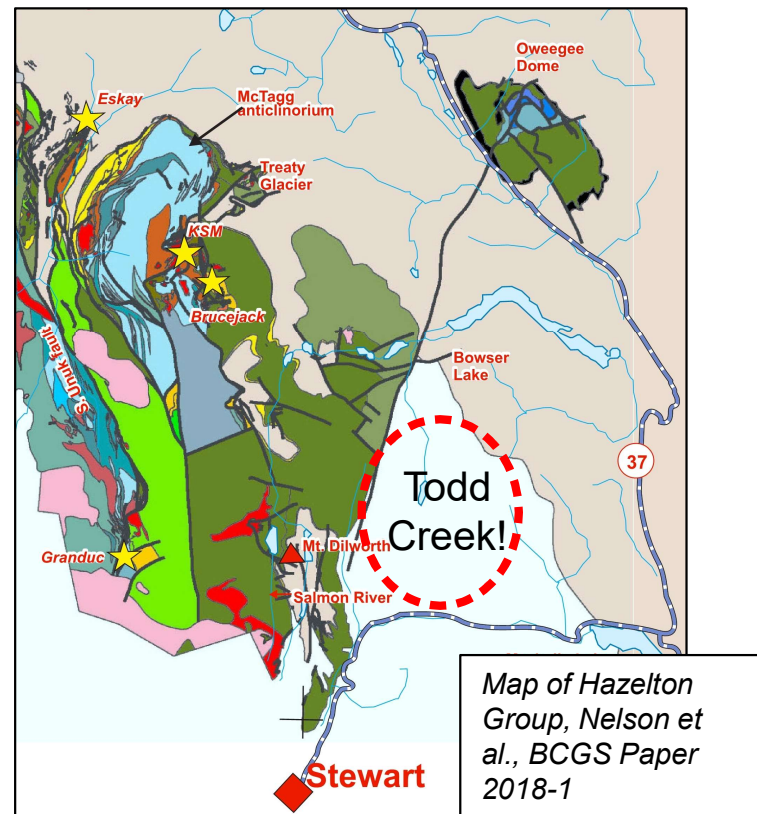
Oweegee Dome

Eskay

McTagg anticlinorium

Treaty Glacier

KSM

Brucejack

S. Unuk fault

Bowser Lake

37

Todd Creek!

Granduc

Mt. Dilworth

Salmon River

Stewart

*Map of Hazelton Group, Nelson et al., BCGS Paper 2018-1*